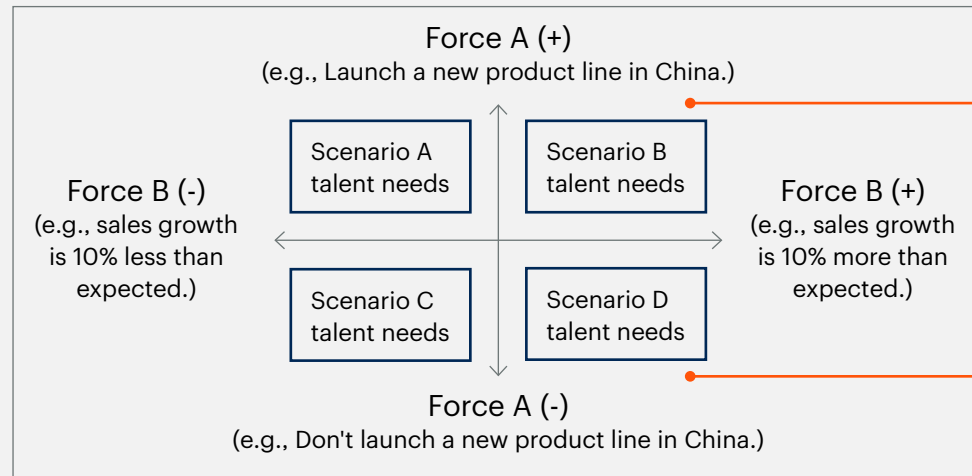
Force A (+)
(e.g., Launch a new product line in China.)

Force B (-)
(e.g., sales growth is 10% less than expected.)

Scenario A talent needs

Scenario B talent needs

Force B (+)
(e.g., sales growth is 10% more than expected.)

Scenario C talent needs

Scenario D talent needs

Force A (-)
(e.g., Don't launch a new product line in China.)